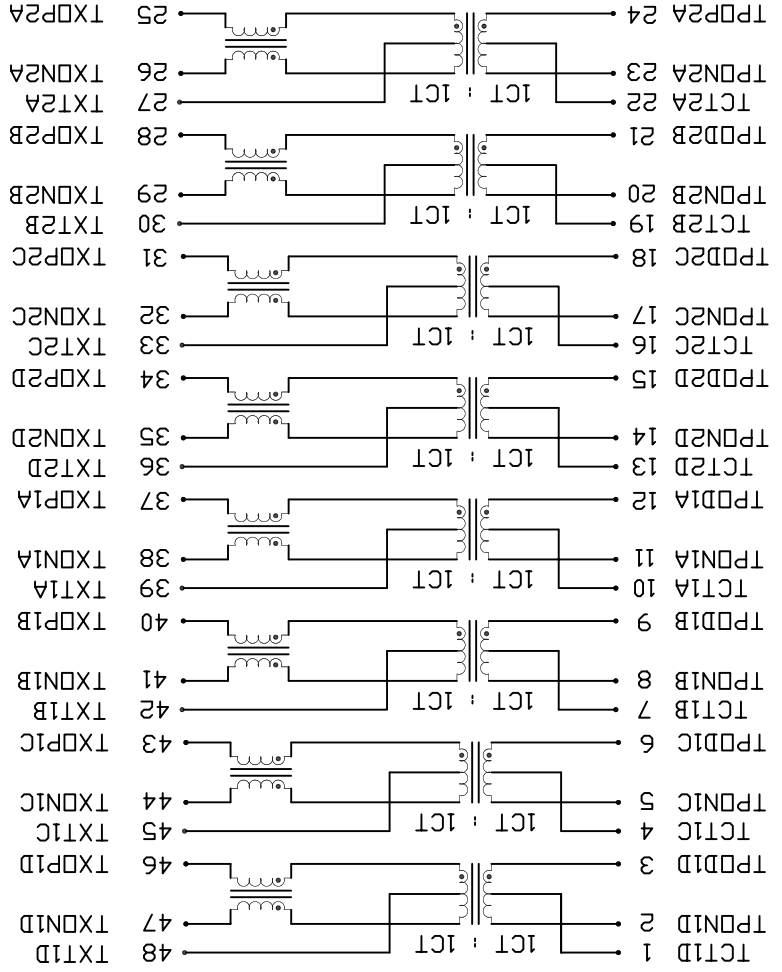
TXOP2A 25
TPOP2A 24
TXON2A 26
TPON2A 23
TXT2A 27
TCT2A 22
1CT : 1CT
TXOP2B 28
TPOD2B 21
TXON2B 29
TPON2B 20
TXT2B 30
TCT2B 19
1CT : 1CT
TXOP2C 31
TPOD2C 18
TXON2C 32
TPON2C 17
TXT2C 33
TCT2C 16
1CT : 1CT
TXOP2D 34
TPOD2D 15
TXON2D 35
TPON2D 14
TXT2D 36
TCT2D 13
1CT : 1CT
TXOP1A 37
TPOD1A 12
TXON1A 38
TPON1A 11
TXT1A 39
TCT1A 10
1CT : 1CT
TXOP1B 40
TPOD1B 9
TXON1B 41
TPON1B 8
TXT1B 42
TCT1B 7
1CT : 1CT
TXOP1C 43
TPOD1C 6
TXON1C 44
TPON1C 5
TXT1C 45
TCT1C 4
1CT : 1CT
TXOP1D 46
TPOD1D 3
TXON1D 47
TPON1D 2
TXT1D 48
TCT1D 1
1CT : 1CT